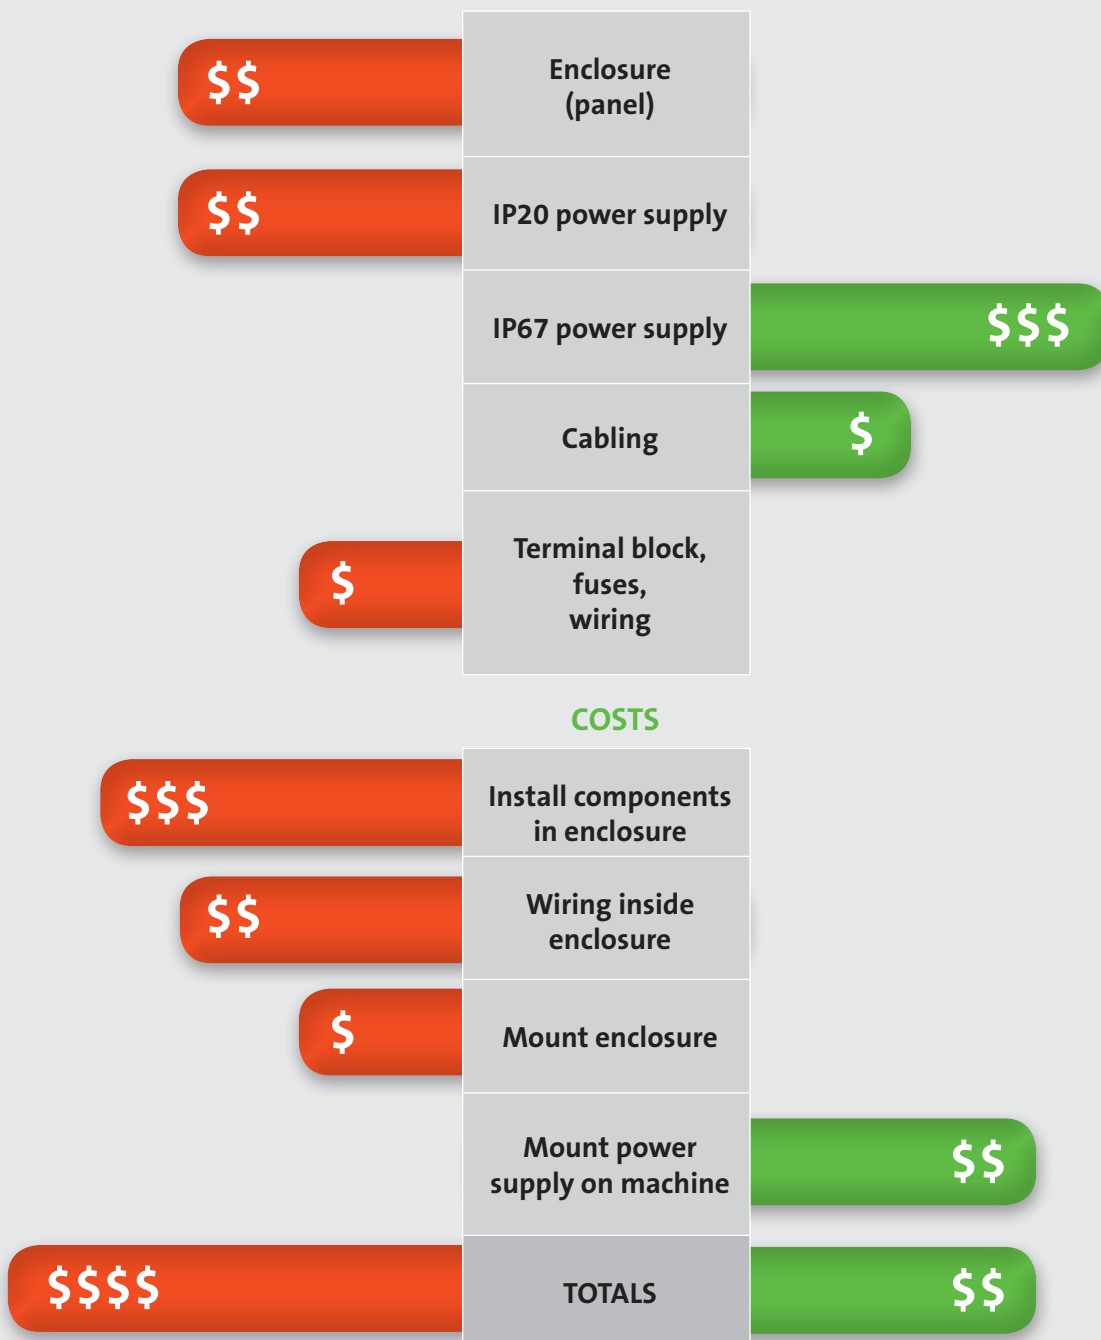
$$ Enclosure (panel)

$$ IP20 power supply

IP67 power supply $$$

Cabling $

$ Terminal block, fuses, wiring

COSTS

$$$ Install components in enclosure

$$ Wiring inside enclosure

$ Mount enclosure

Mount power supply on machine $$

$$$$ TOTALS $$